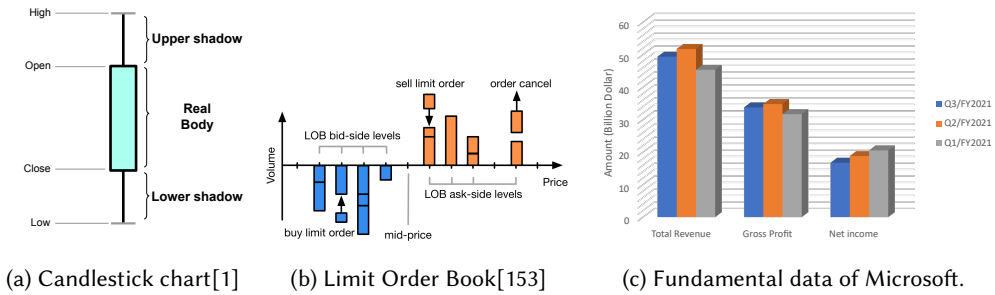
High

Open

Close

Low

Upper shadow

Real Body

Lower shadow

(a) Candlestick chart[1]

sell limit order

order cancel

LOB bid-side levels

Volume

Price

LOB ask-side levels

buy limit order

mid-price

(b) Limit Order Book[153]

60

50

40

30

20

10

0

Amount (Billion Dollar)

Total Revenue

Gross Profit

Net income

Q3/FY2021

Q2/FY2021

Q1/FY2021

(c) Fundamental data of Microsoft.